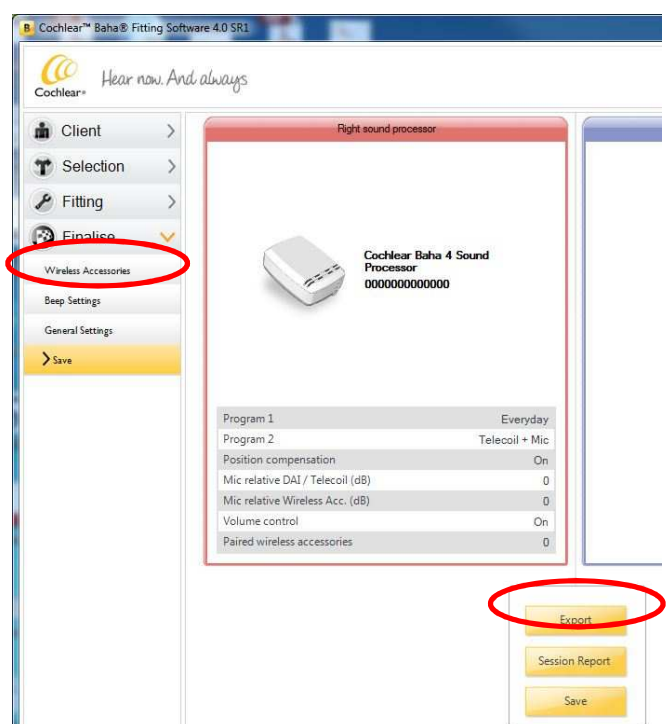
Cochlear™ Baha® Fitting Software 4.0 SR1

Cochlear

Hear now. And always

Client

Selection

Fitting

Finalise

Wireless Accessories

Beep Settings

General Settings

Save

Right sound processor

Cochlear Baha 4 Sound Processor
0000000000000

| | |
|---|---|
| Program 1 | Everyday |
| Program 2 | Telecoil + Mic |
| Position compensation | On |
| Mic relative DAI / Telecoil (dB) | 0 |
| Mic relative Wireless Acc. (dB) | 0 |
| Volume control | On |
| Paired wireless accessories | 0 |

Export

Session Report

Save